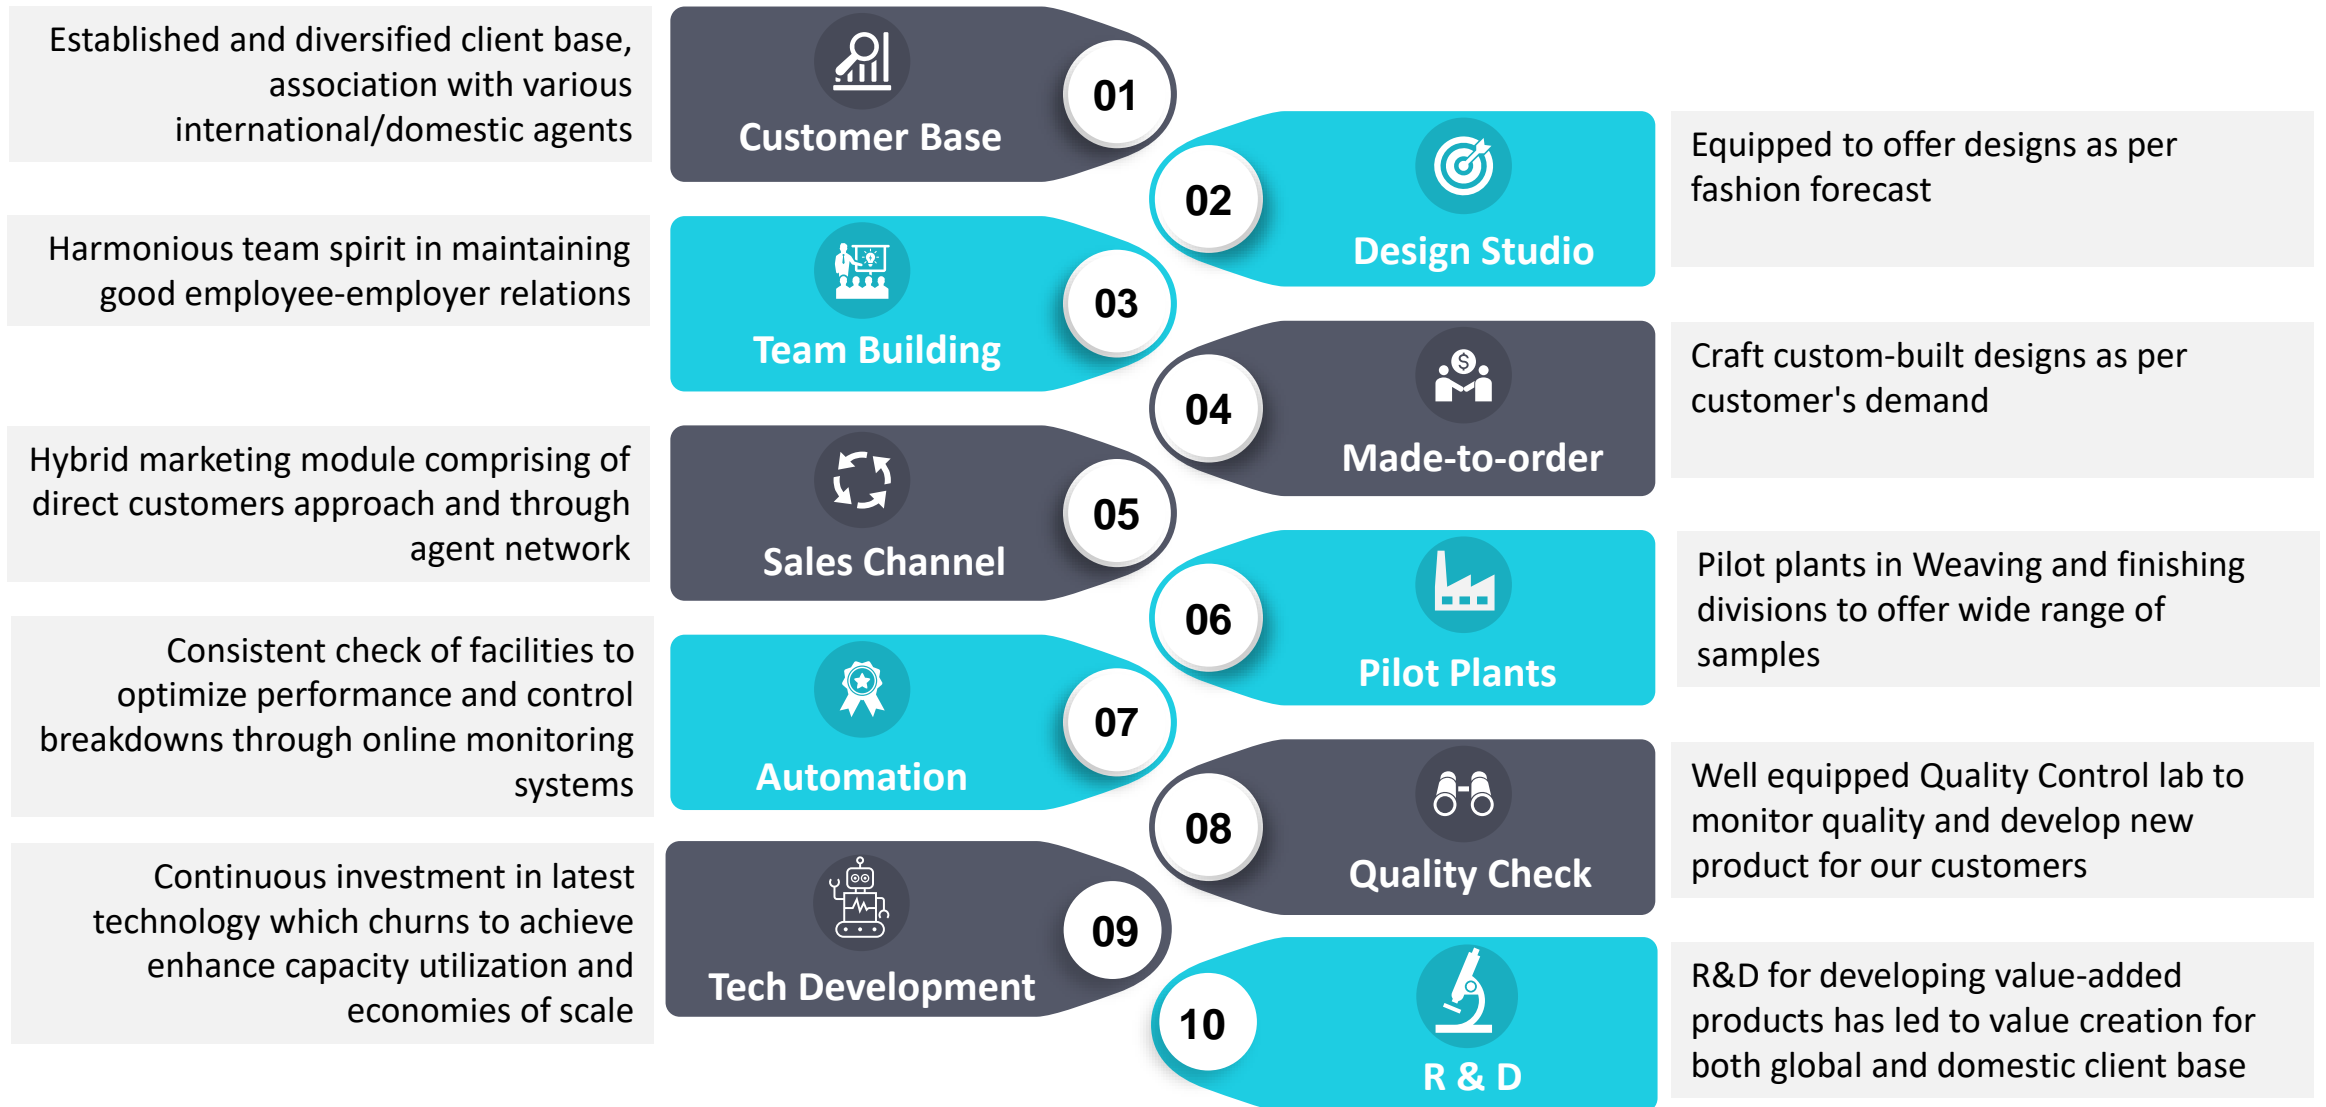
Established and diversified client base, association with various international/domestic agents

01
Customer Base

02
Design Studio

Equipped to offer designs as per fashion forecast

Harmonious team spirit in maintaining good employee-employer relations

03
Team Building

04
Made-to-order

Craft custom-built designs as per customer's demand

Hybrid marketing module comprising of direct customers approach and through agent network

05
Sales Channel

06
Pilot Plants

Pilot plants in Weaving and finishing divisions to offer wide range of samples

Consistent check of facilities to optimize performance and control breakdowns through online monitoring systems

07
Automation

08
Quality Check

Well equipped Quality Control lab to monitor quality and develop new product for our customers

Continuous investment in latest technology which churns to achieve enhance capacity utilization and economies of scale

09
Tech Development

10
R & D

R&D for developing value-added products has led to value creation for both global and domestic client base